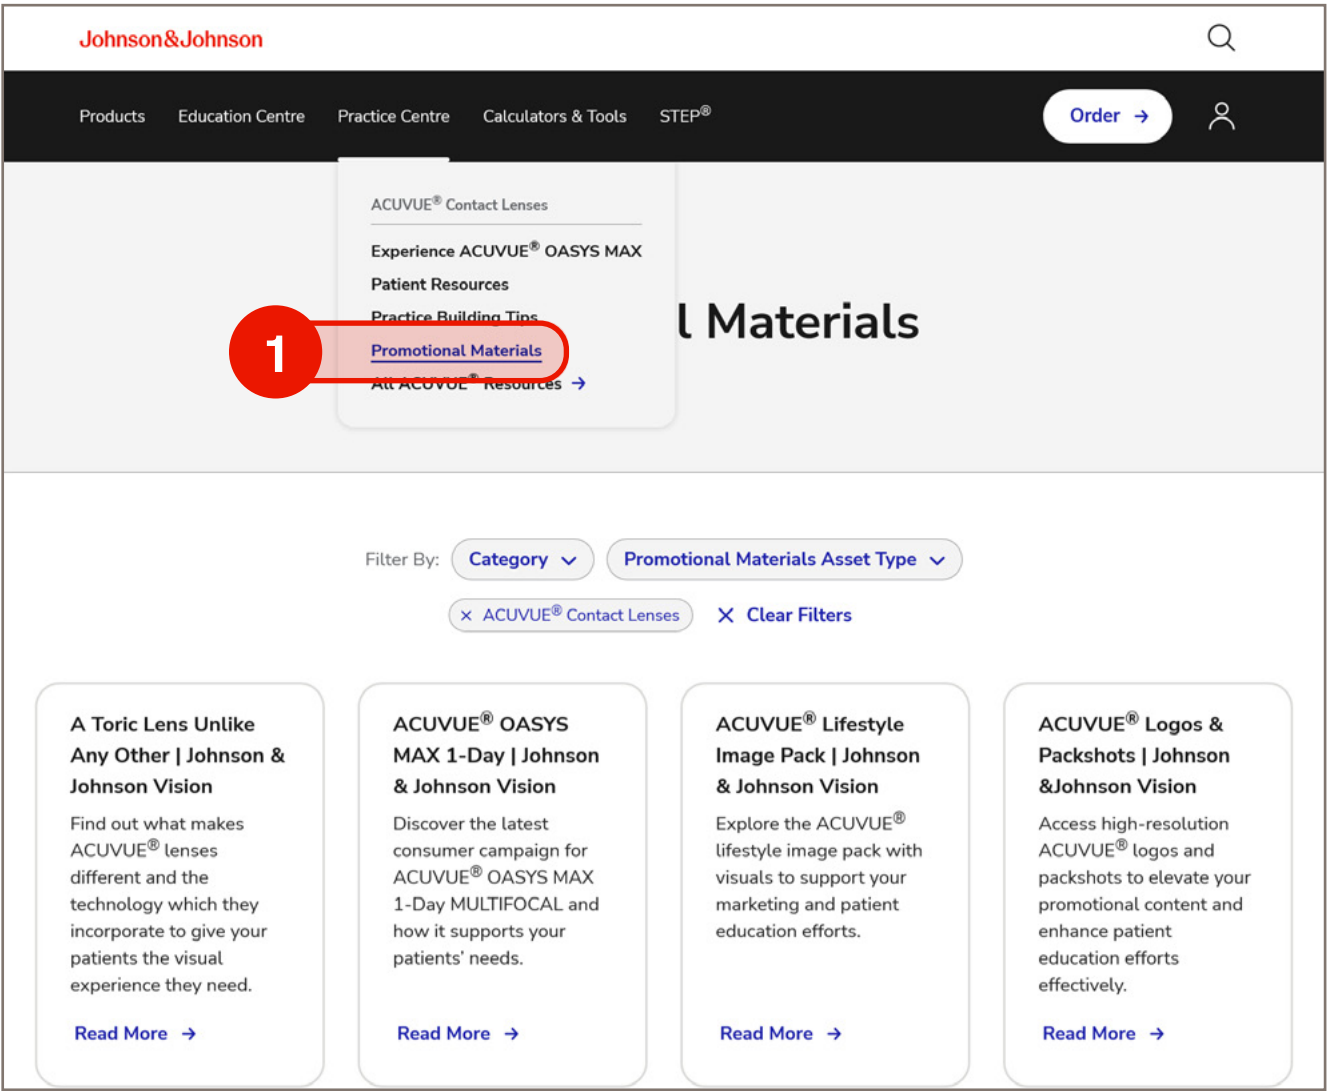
Johnson&Johnson

Products Education Centre Practice Centre Calculators & Tools STEP®

Order →

ACUVUE® Contact Lenses

Experience ACUVUE® OASYS MAX

Patient Resources

Practice Building Tips

1

Promotional Materials

All ACUVUE® Resources →

l Materials

Filter By: Category Promotional Materials Asset Type

× ACUVUE® Contact Lenses × Clear Filters

A Toric Lens Unlike Any Other | Johnson & Johnson Vision

Find out what makes ACUVUE® lenses different and the technology which they incorporate to give your patients the visual experience they need.

Read More →

ACUVUE® OASYS MAX 1-Day | Johnson & Johnson Vision

Discover the latest consumer campaign for ACUVUE® OASYS MAX 1-Day MULTIFOCAL and how it supports your patients' needs.

Read More →

ACUVUE® Lifestyle Image Pack | Johnson & Johnson Vision

Explore the ACUVUE® lifestyle image pack with visuals to support your marketing and patient education efforts.

Read More →

ACUVUE® Logos & Packshots | Johnson &Johnson Vision

Access high-resolution ACUVUE® logos and packshots to elevate your promotional content and enhance patient education efforts effectively.

Read More →